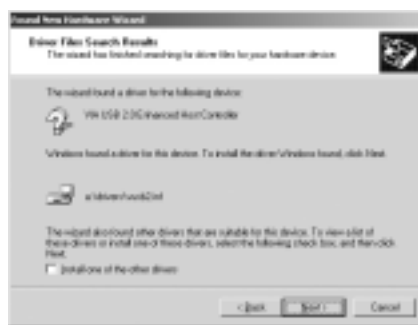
Found New Hardware Wizard

Driver Files Search Results
The wizard has finished searching for driver files for your hardware device.

The wizard found a driver for the following device:

VIA USB 2.0 Enhanced Host Controller

Windows found a driver for this device. To install the driver Windows found, click Next.

a:\drivers\usb2.inf

The wizard also found other drivers that are suitable for this device. To view a list of these drivers or install one of these drivers, select the following check box, and then click Next.

Install one of the other drivers

< Back Next > Cancel